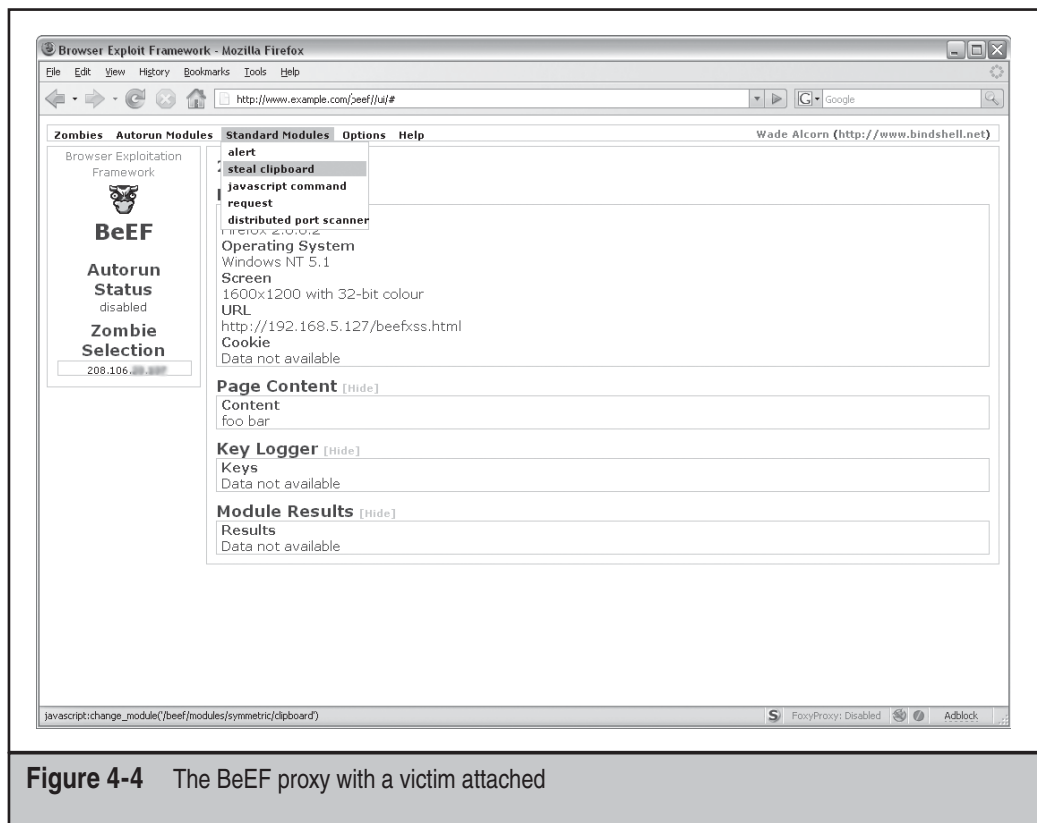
Browser Exploit Framework - Mozilla Firefox

File Edit View History Bookmarks Tools Help

http://www.example.com/beef/ui/#

Google

Zombies Autorun Modules Standard Modules Options Help

Wade Alcorn (http://www.bindshell.net)

alert
steal clipboard
javascript command
request
distributed port scanner

Browser Exploitation Framework

BeEF

Autorun Status
disabled

Zombie Selection
208.106.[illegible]

Firefox 2.0.0.2
Operating System
Windows NT 5.1
Screen
1600x1200 with 32-bit colour
URL
http://192.168.5.127/beefxss.html
Cookie
Data not available

Page Content [Hide]
Content
foo bar

Key Logger [Hide]
Keys
Data not available

Module Results [Hide]
Results
Data not available

javascript:change_module('/beef/modules/symmetric/clipboard')

FoxyProxy: Disabled

Adblock

**Figure 4-4** The BeEF proxy with a victim attached